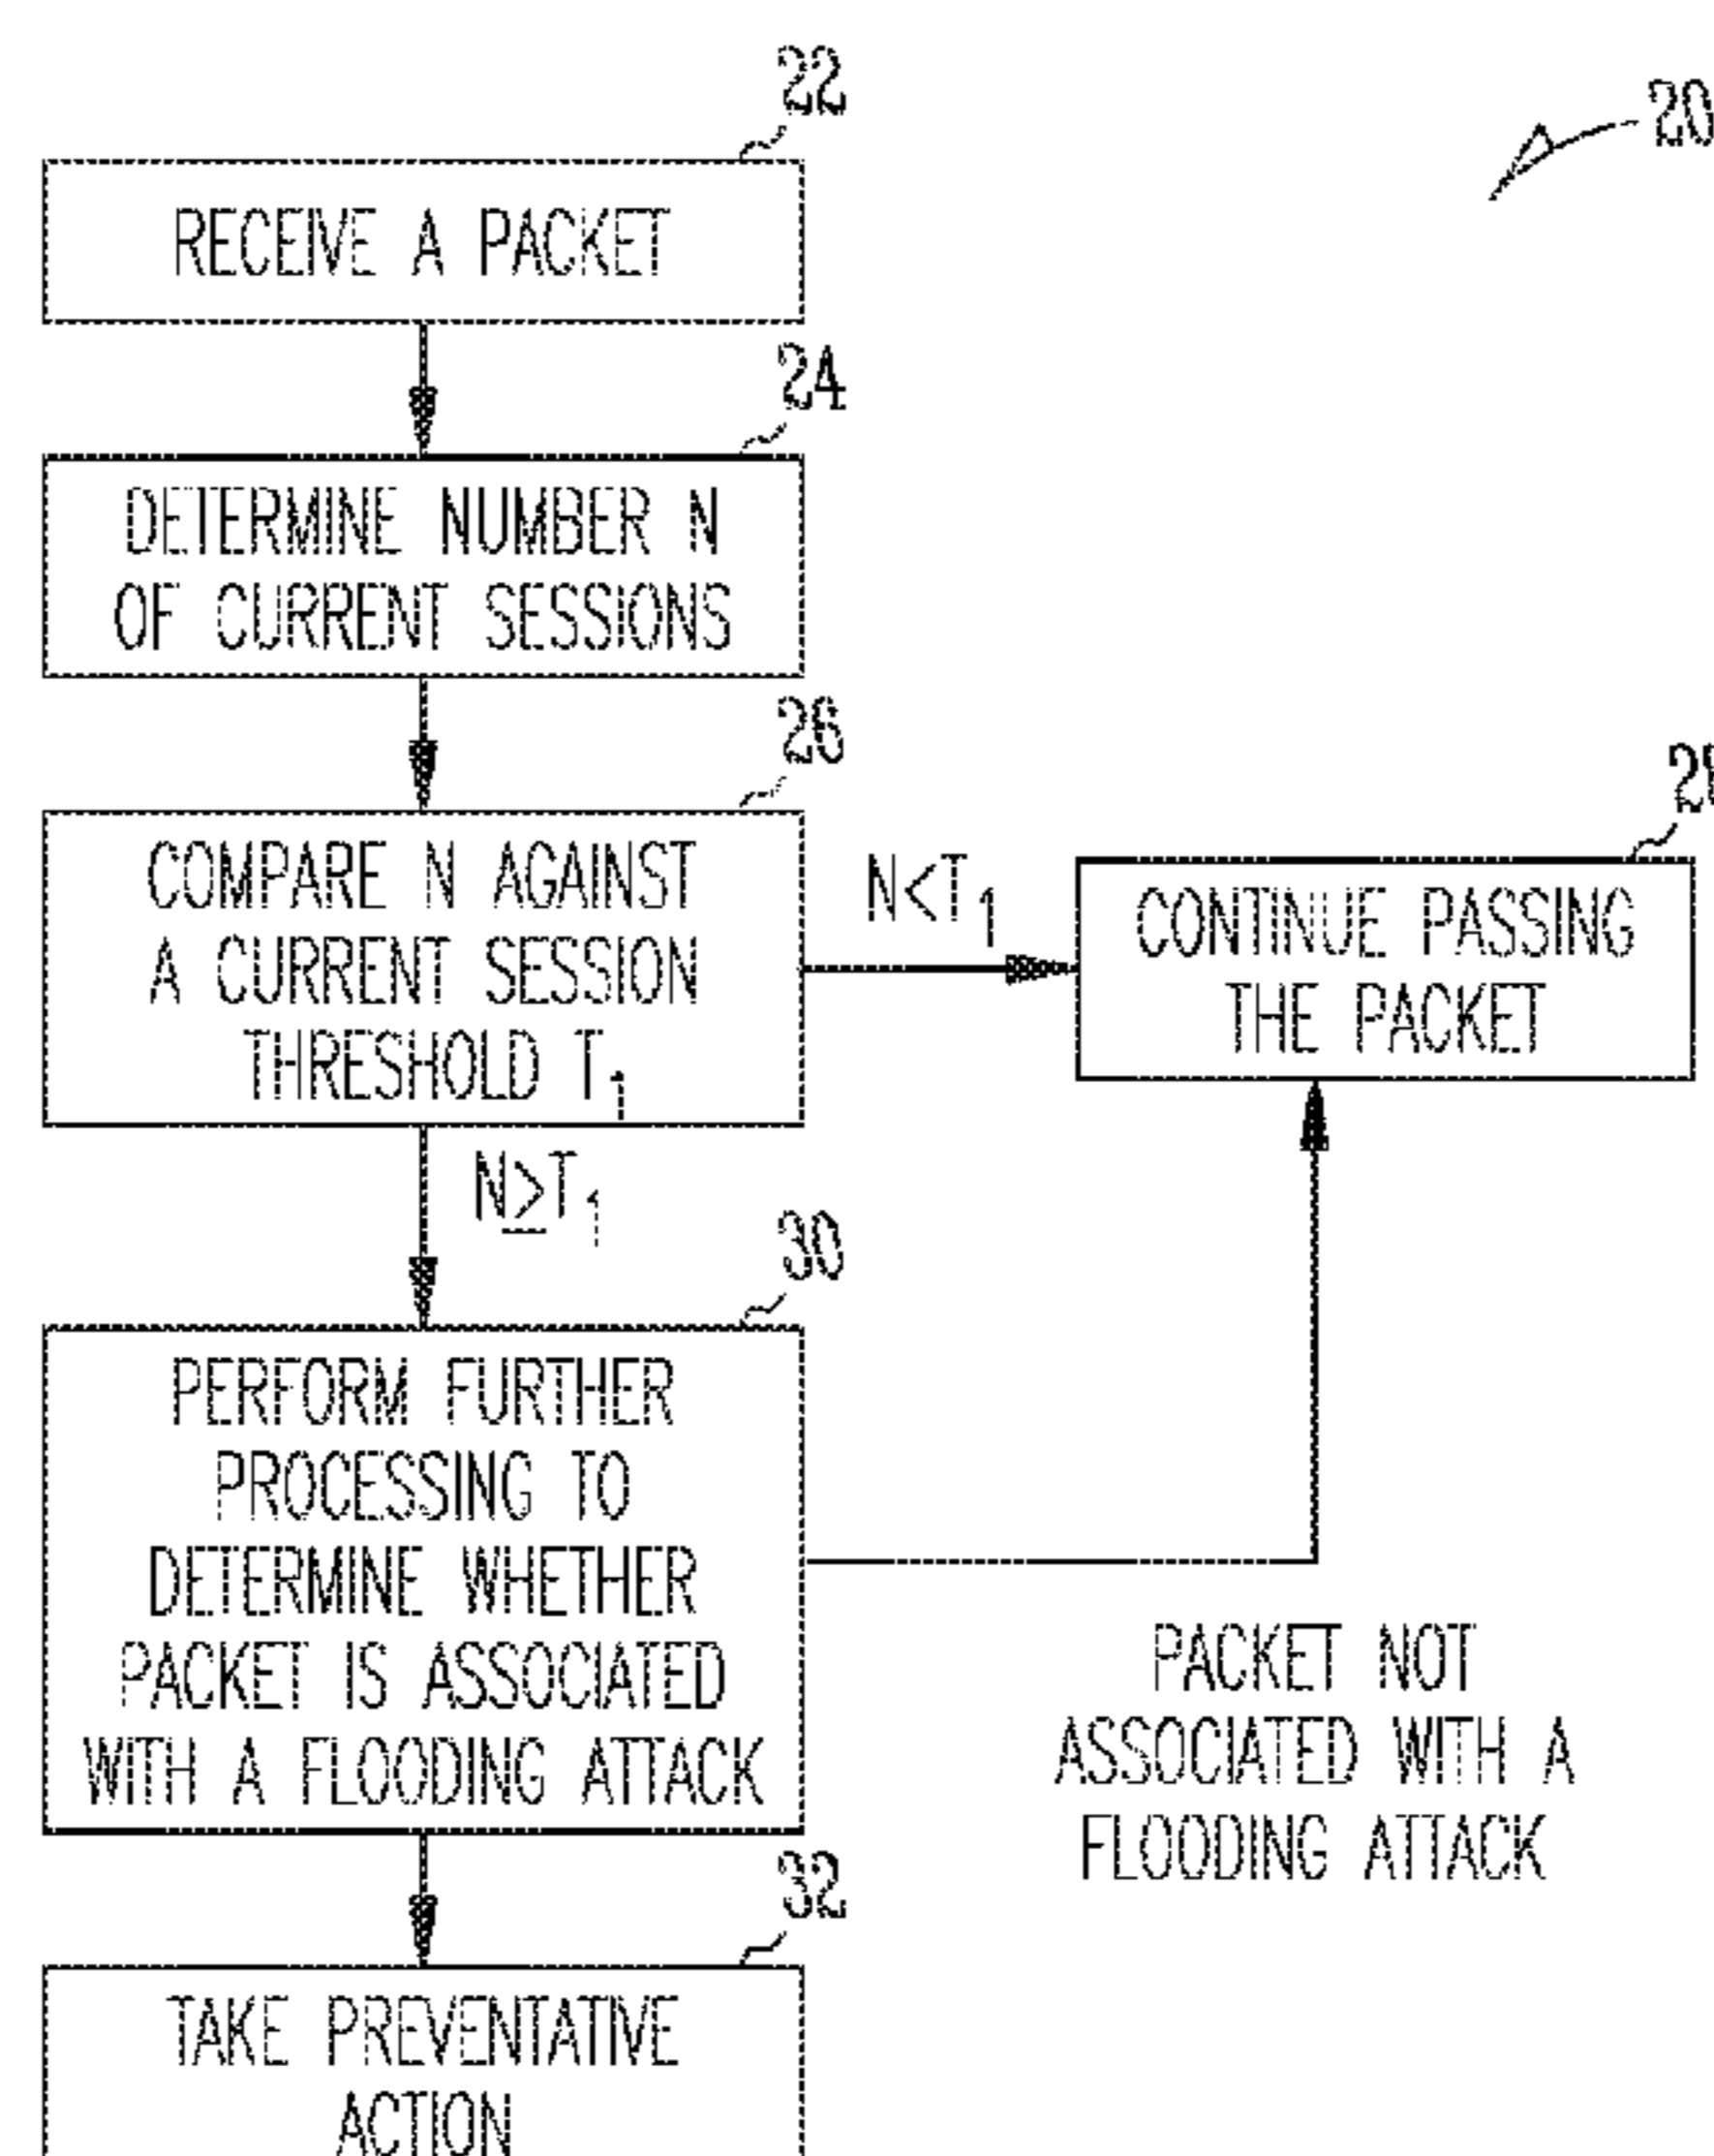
22

20

RECEIVE A PACKET

24

DETERMINE NUMBER N OF CURRENT SESSIONS

26

COMPARE N AGAINST A CURRENT SESSION THRESHOLD $T_1$

$N<T_1$

28

CONTINUE PASSING THE PACKET

$N\geq T_1$

30

PERFORM FURTHER PROCESSING TO DETERMINE WHETHER PACKET IS ASSOCIATED WITH A FLOODING ATTACK

PACKET NOT ASSOCIATED WITH A FLOODING ATTACK

32

TAKE PREVENTATIVE ACTION